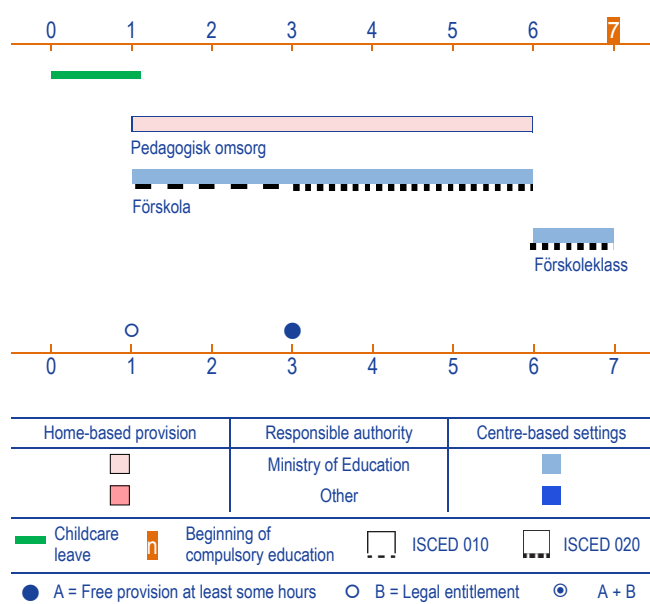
0 1 2 3 4 5 6 7

Pedagogisk omsorg

Förskola

Förskoleklass

0 1 2 3 4 5 6 7

| Home-based provision | Responsible authority | Centre-based settings |
|---|---|---|
| | Ministry of Education | |
| | Other | |

Childcare leave

n Beginning of compulsory education

ISCED 010

ISCED 020

A = Free provision at least some hours

B = Legal entitlement

A + B